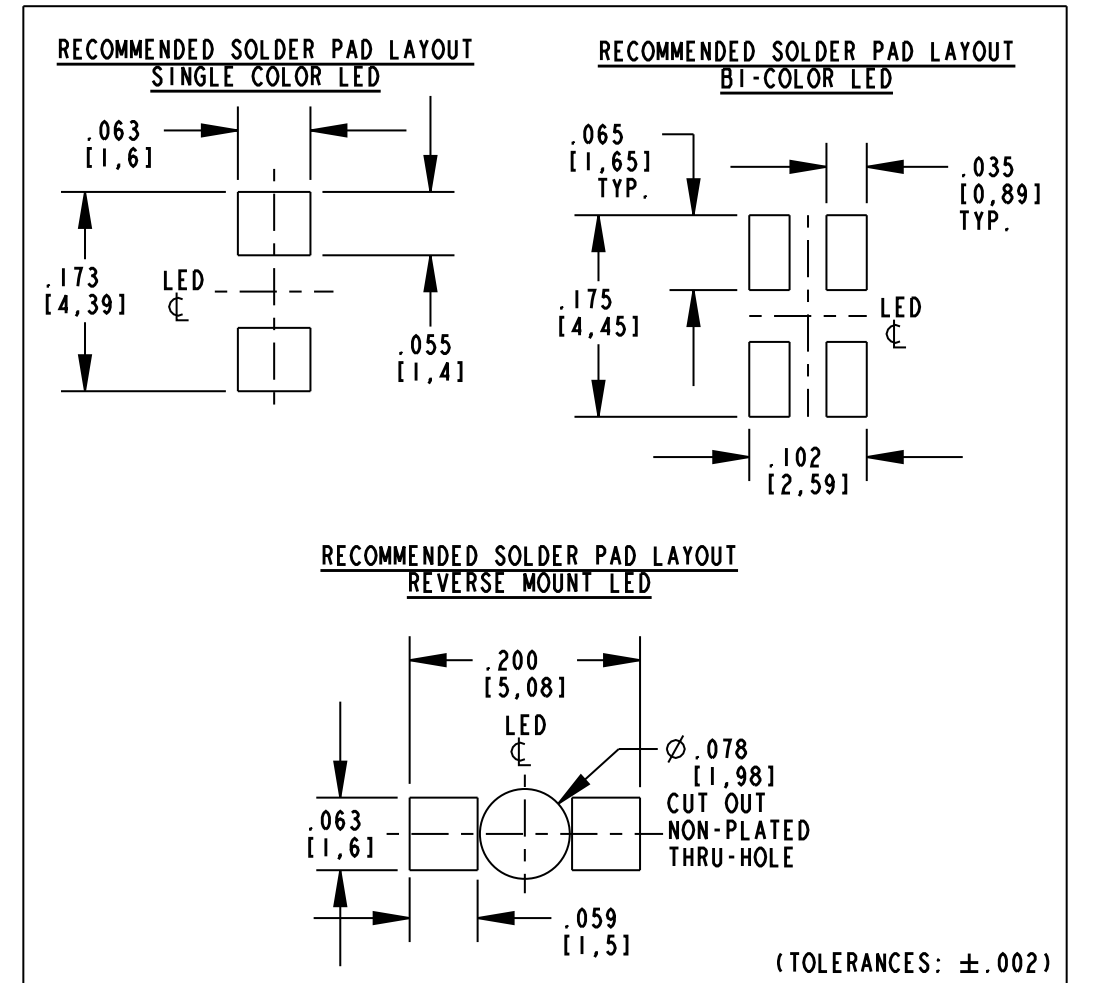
RECOMMENDED SOLDER PAD LAYOUT
SINGLE COLOR LED

.063
[1,6]

.173
[4,39]

LED
℄

.055
[1,4]

RECOMMENDED SOLDER PAD LAYOUT
BI-COLOR LED

.065
[1,65]
TYP.

.035
[0,89]
TYP.

.175
[4,45]

LED
℄

.102
[2,59]

RECOMMENDED SOLDER PAD LAYOUT
REVERSE MOUNT LED

.200
[5,08]

LED
℄

$\varnothing$.078
[1,98]
CUT OUT
NON-PLATED
THRU-HOLE

.063
[1,6]

.059
[1,5]

(TOLERANCES: $\pm$.002)